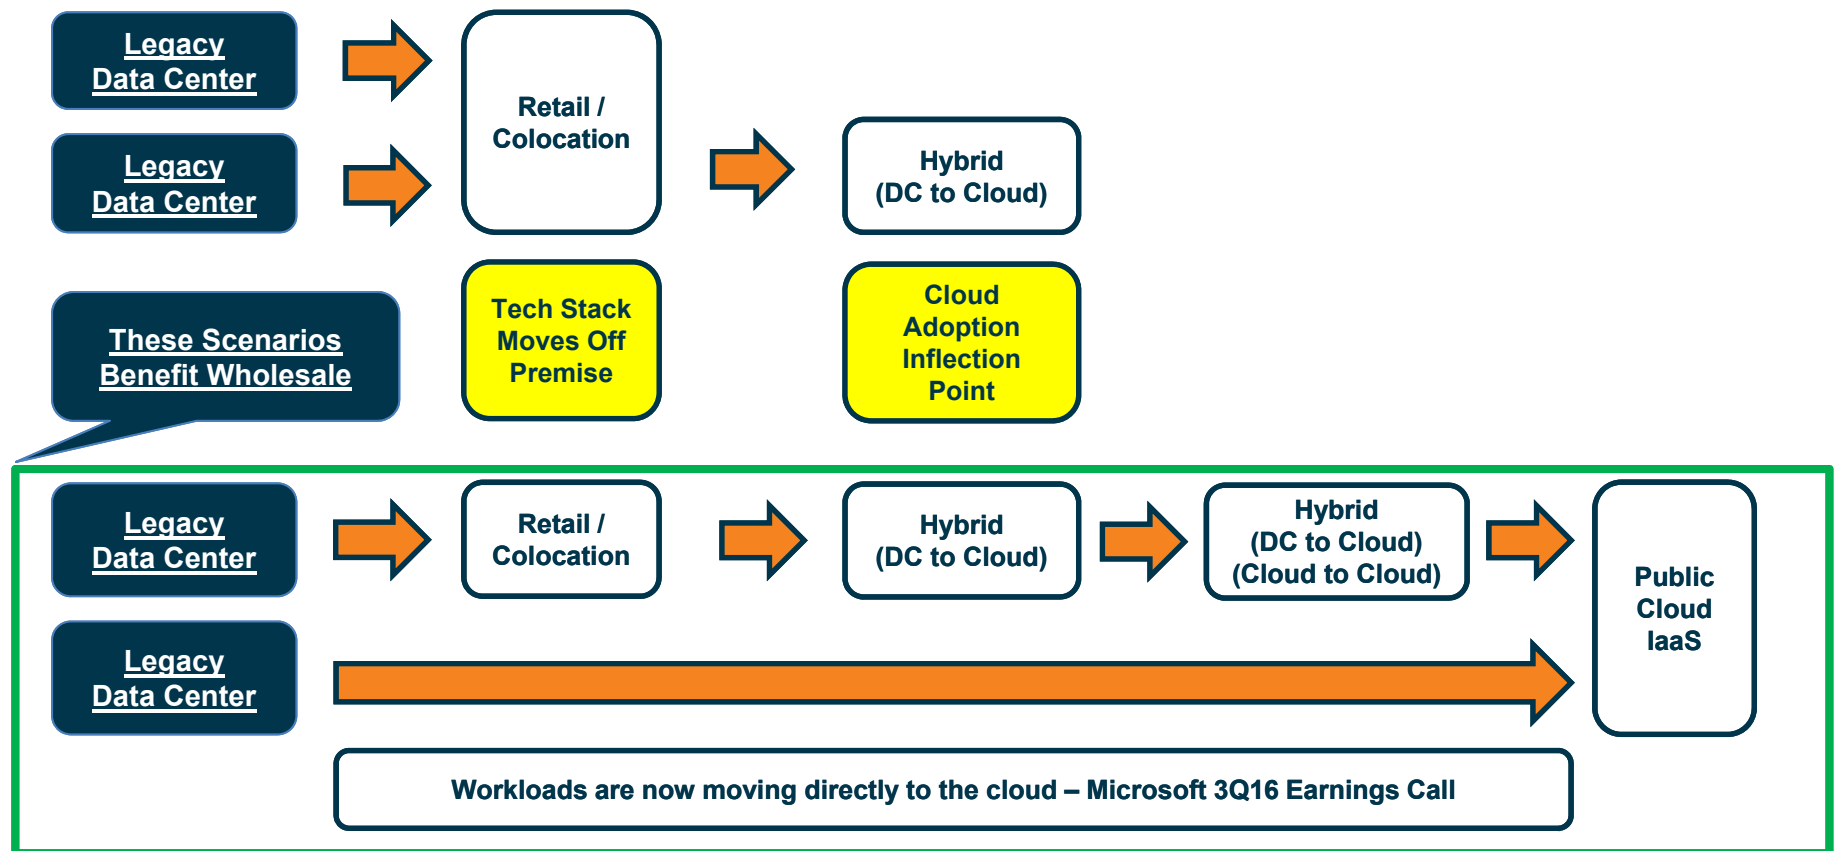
Legacy Data Center

Legacy Data Center

Retail / Colocation

Hybrid (DC to Cloud)

These Scenarios Benefit Wholesale

Tech Stack Moves Off Premise

Cloud Adoption Inflection Point

Legacy Data Center

Retail / Colocation

Hybrid (DC to Cloud)

Hybrid (DC to Cloud) (Cloud to Cloud)

Public Cloud IaaS

Legacy Data Center

Workloads are now moving directly to the cloud – Microsoft 3Q16 Earnings Call